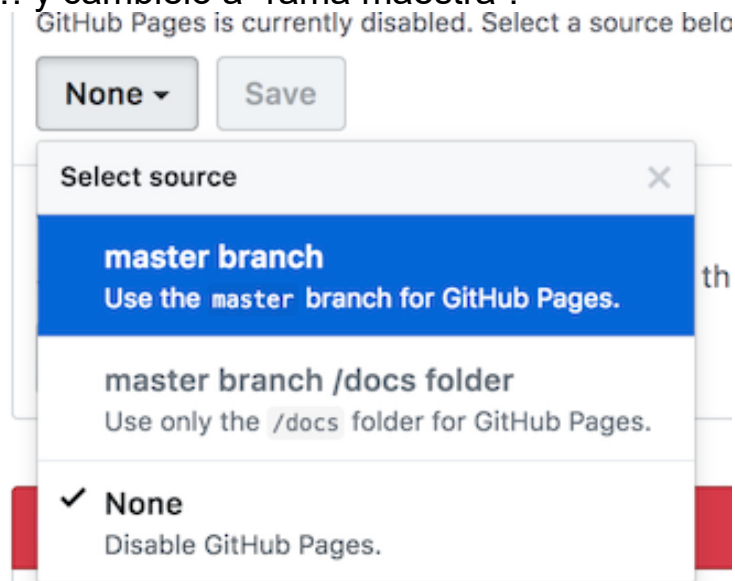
... y cámbielo a "rama maestra":

GitHub Pages is currently disabled. Select a source belo

None ▾ Save

Select source ×

master branch
Use the master branch for GitHub Pages.

th

master branch /docs folder
Use only the /docs folder for GitHub Pages.

✓ None
Disable GitHub Pages.